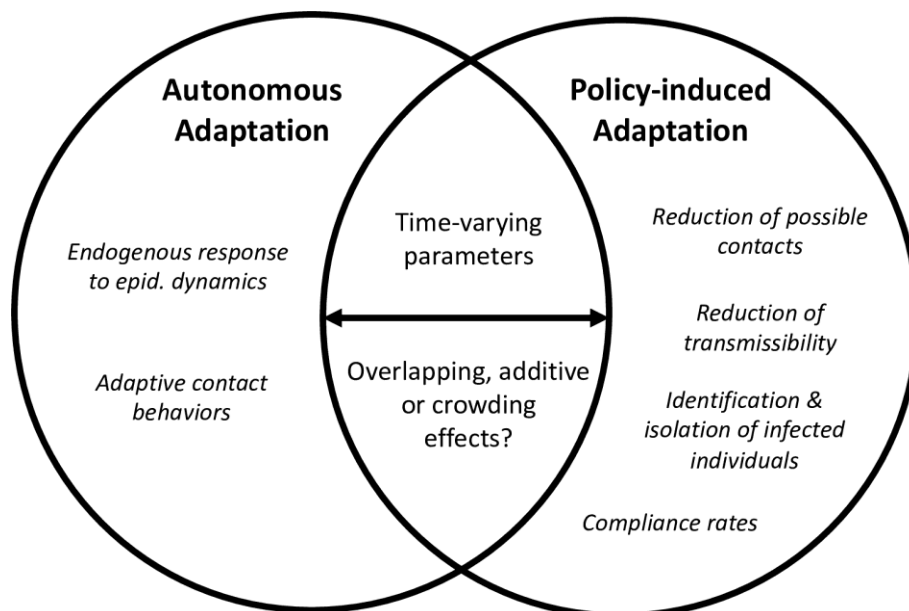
Autonomous Adaptation

Endogenous response to epid. dynamics

Adaptive contact behaviors

Time-varying parameters

Overlapping, additive or crowding effects?

Policy-induced Adaptation

Reduction of possible contacts

Reduction of transmissibility

Identification & isolation of infected individuals

Compliance rates